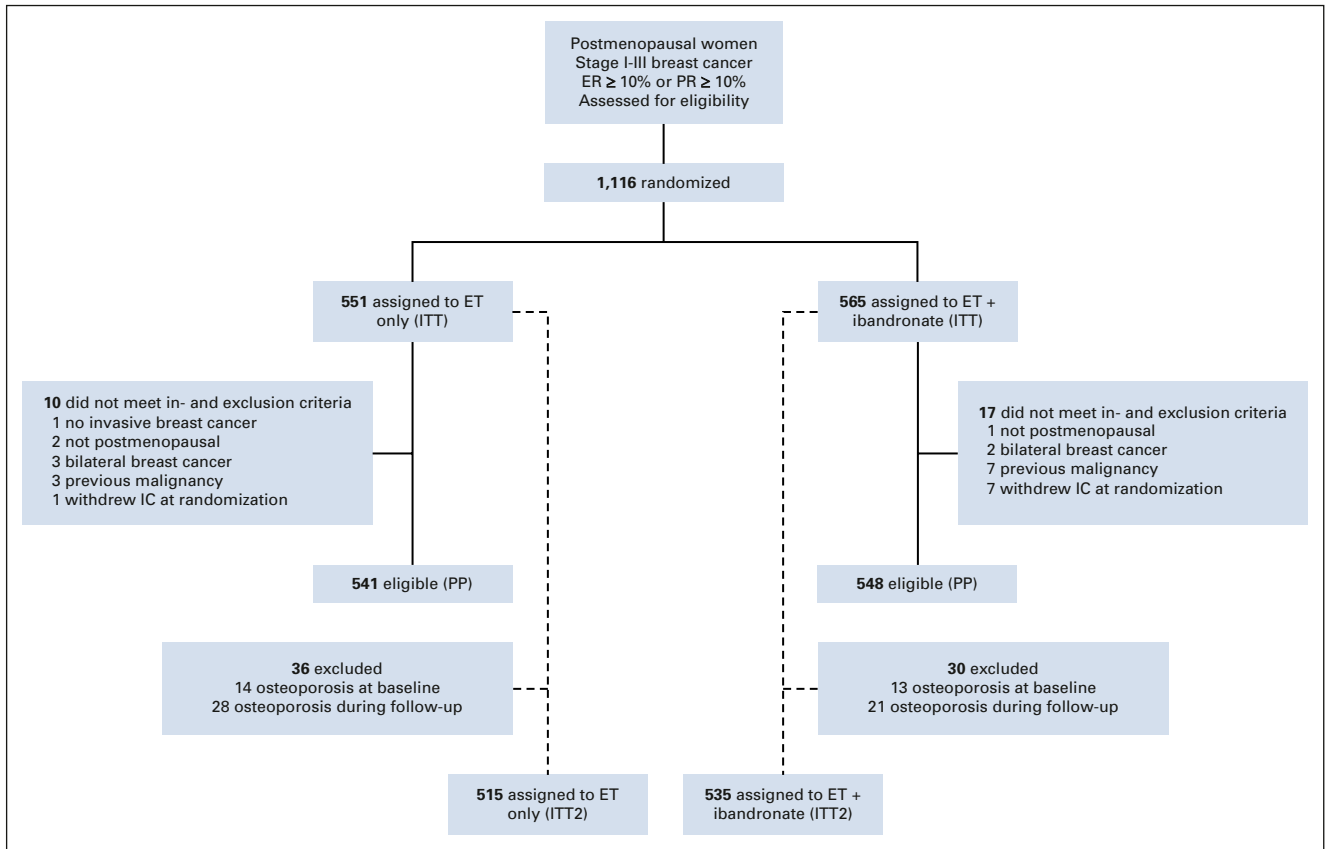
Postmenopausal women
Stage I-III breast cancer
ER ≥ 10% or PR ≥ 10%
Assessed for eligibility

1,116 randomized

551 assigned to ET only (ITT)

565 assigned to ET + ibandronate (ITT)

10 did not meet in- and exclusion criteria
1 no invasive breast cancer
2 not postmenopausal
3 bilateral breast cancer
3 previous malignancy
1 withdrew IC at randomization

17 did not meet in- and exclusion criteria
1 not postmenopausal
2 bilateral breast cancer
7 previous malignancy
7 withdrew IC at randomization

541 eligible (PP)

548 eligible (PP)

36 excluded
14 osteoporosis at baseline
28 osteoporosis during follow-up

30 excluded
13 osteoporosis at baseline
21 osteoporosis during follow-up

515 assigned to ET only (ITT2)

535 assigned to ET + ibandronate (ITT2)